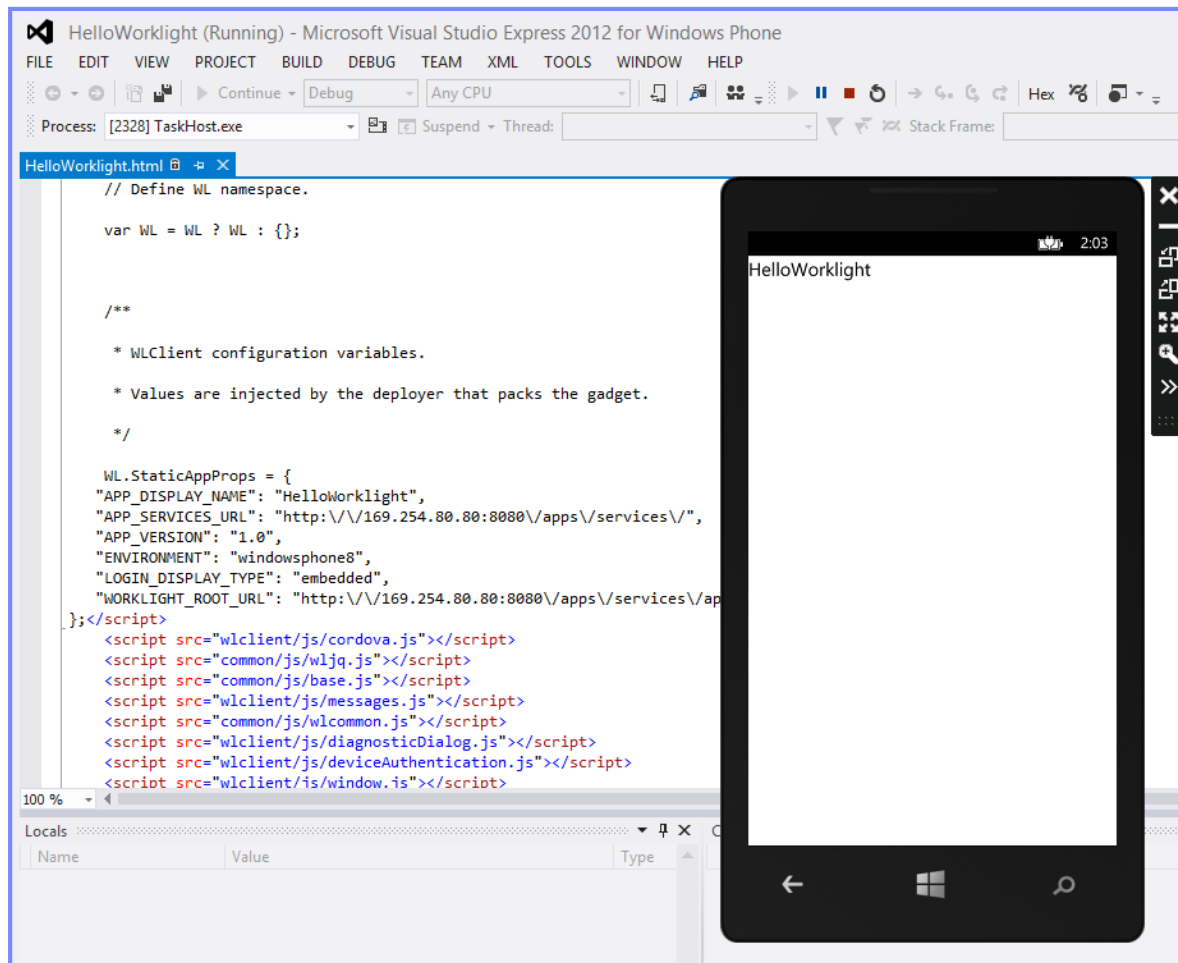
HelloWorklight (Running) - Microsoft Visual Studio Express 2012 for Windows Phone

FILE EDIT VIEW PROJECT BUILD DEBUG TEAM XML TOOLS WINDOW HELP

Continue Debug Any CPU Hex

Process: [2328] TaskHost.exe Suspend Thread: Stack Frame:

HelloWorklight.html

// Define WL namespace.

var WL = WL ? WL : {};

/**

* WLClient configuration variables.

* Values are injected by the deployer that packs the gadget.

*/

WL.StaticAppProps = {
"APP_DISPLAY_NAME": "HelloWorklight",
"APP_SERVICES_URL": "http:\/\/169.254.80.80:8080\/apps\/services\/",
"APP_VERSION": "1.0",
"ENVIRONMENT": "windowsphone8",
"LOGIN_DISPLAY_TYPE": "embedded",
"WORKLIGHT_ROOT_URL": "http:\/\/169.254.80.80:8080\/apps\/services\/ap
};</script>
<script src="wlclient/js/cordova.js"></script>
<script src="common/js/wljq.js"></script>
<script src="common/js/base.js"></script>
<script src="wlclient/js/messages.js"></script>
<script src="common/js/wlcommon.js"></script>
<script src="wlclient/js/diagnosticDialog.js"></script>
<script src="wlclient/js/deviceAuthentication.js"></script>
<script src="wlclient/js/window.js"></script>

100 %

Locals

Name Value Type

2:03

HelloWorklight